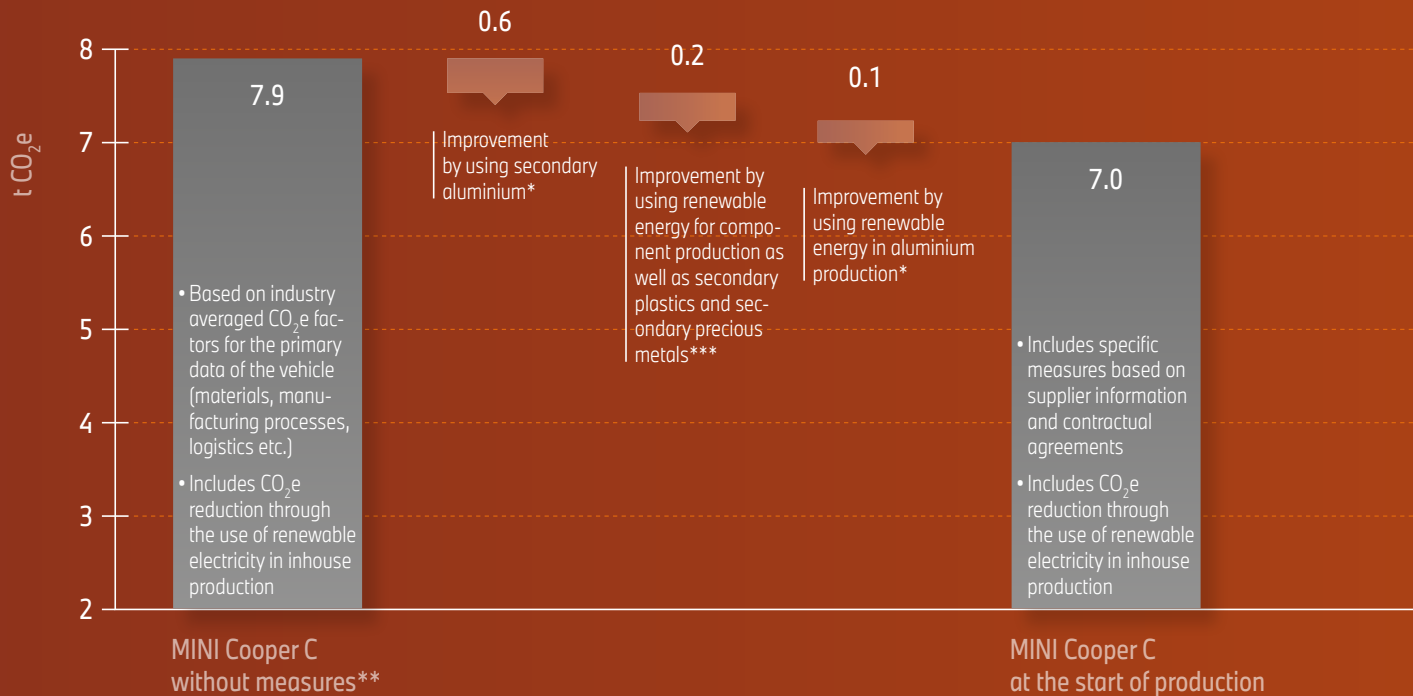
t $CO_2$e

8
7
6
5
4
3
2

7.9

• Based on industry averaged $CO_2$e factors for the primary data of the vehicle (materials, manufacturing processes, logistics etc.)
• Includes $CO_2$e reduction through the use of renewable electricity in inhouse production

0.6

Improvement by using secondary aluminium*

0.2

Improvement by using renewable energy for component production as well as secondary plastics and secondary precious metals***

0.1

Improvement by using renewable energy in aluminium production*

7.0

• Includes specific measures based on supplier information and contractual agreements
• Includes $CO_2$e reduction through the use of renewable electricity in inhouse production

MINI Cooper C without measures**

MINI Cooper C at the start of production